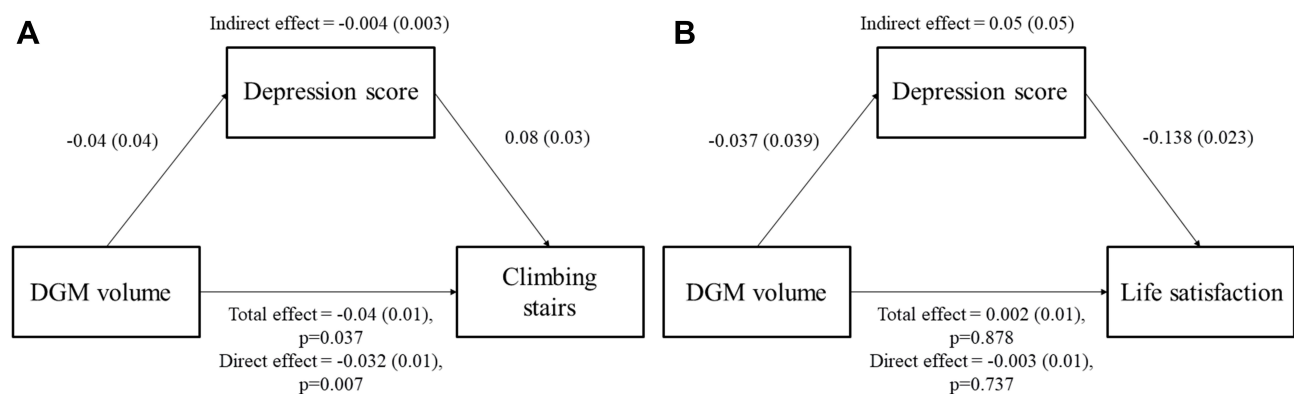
A

Indirect effect = -0.004 (0.003)

Depression score

-0.04 (0.04)

0.08 (0.03)

DGM volume

Climbing stairs

Total effect = -0.04 (0.01), p=0.037

Direct effect = -0.032 (0.01), p=0.007

B

Indirect effect = 0.05 (0.05)

Depression score

-0.037 (0.039)

-0.138 (0.023)

DGM volume

Life satisfaction

Total effect = 0.002 (0.01), p=0.878

Direct effect = -0.003 (0.01), p=0.737